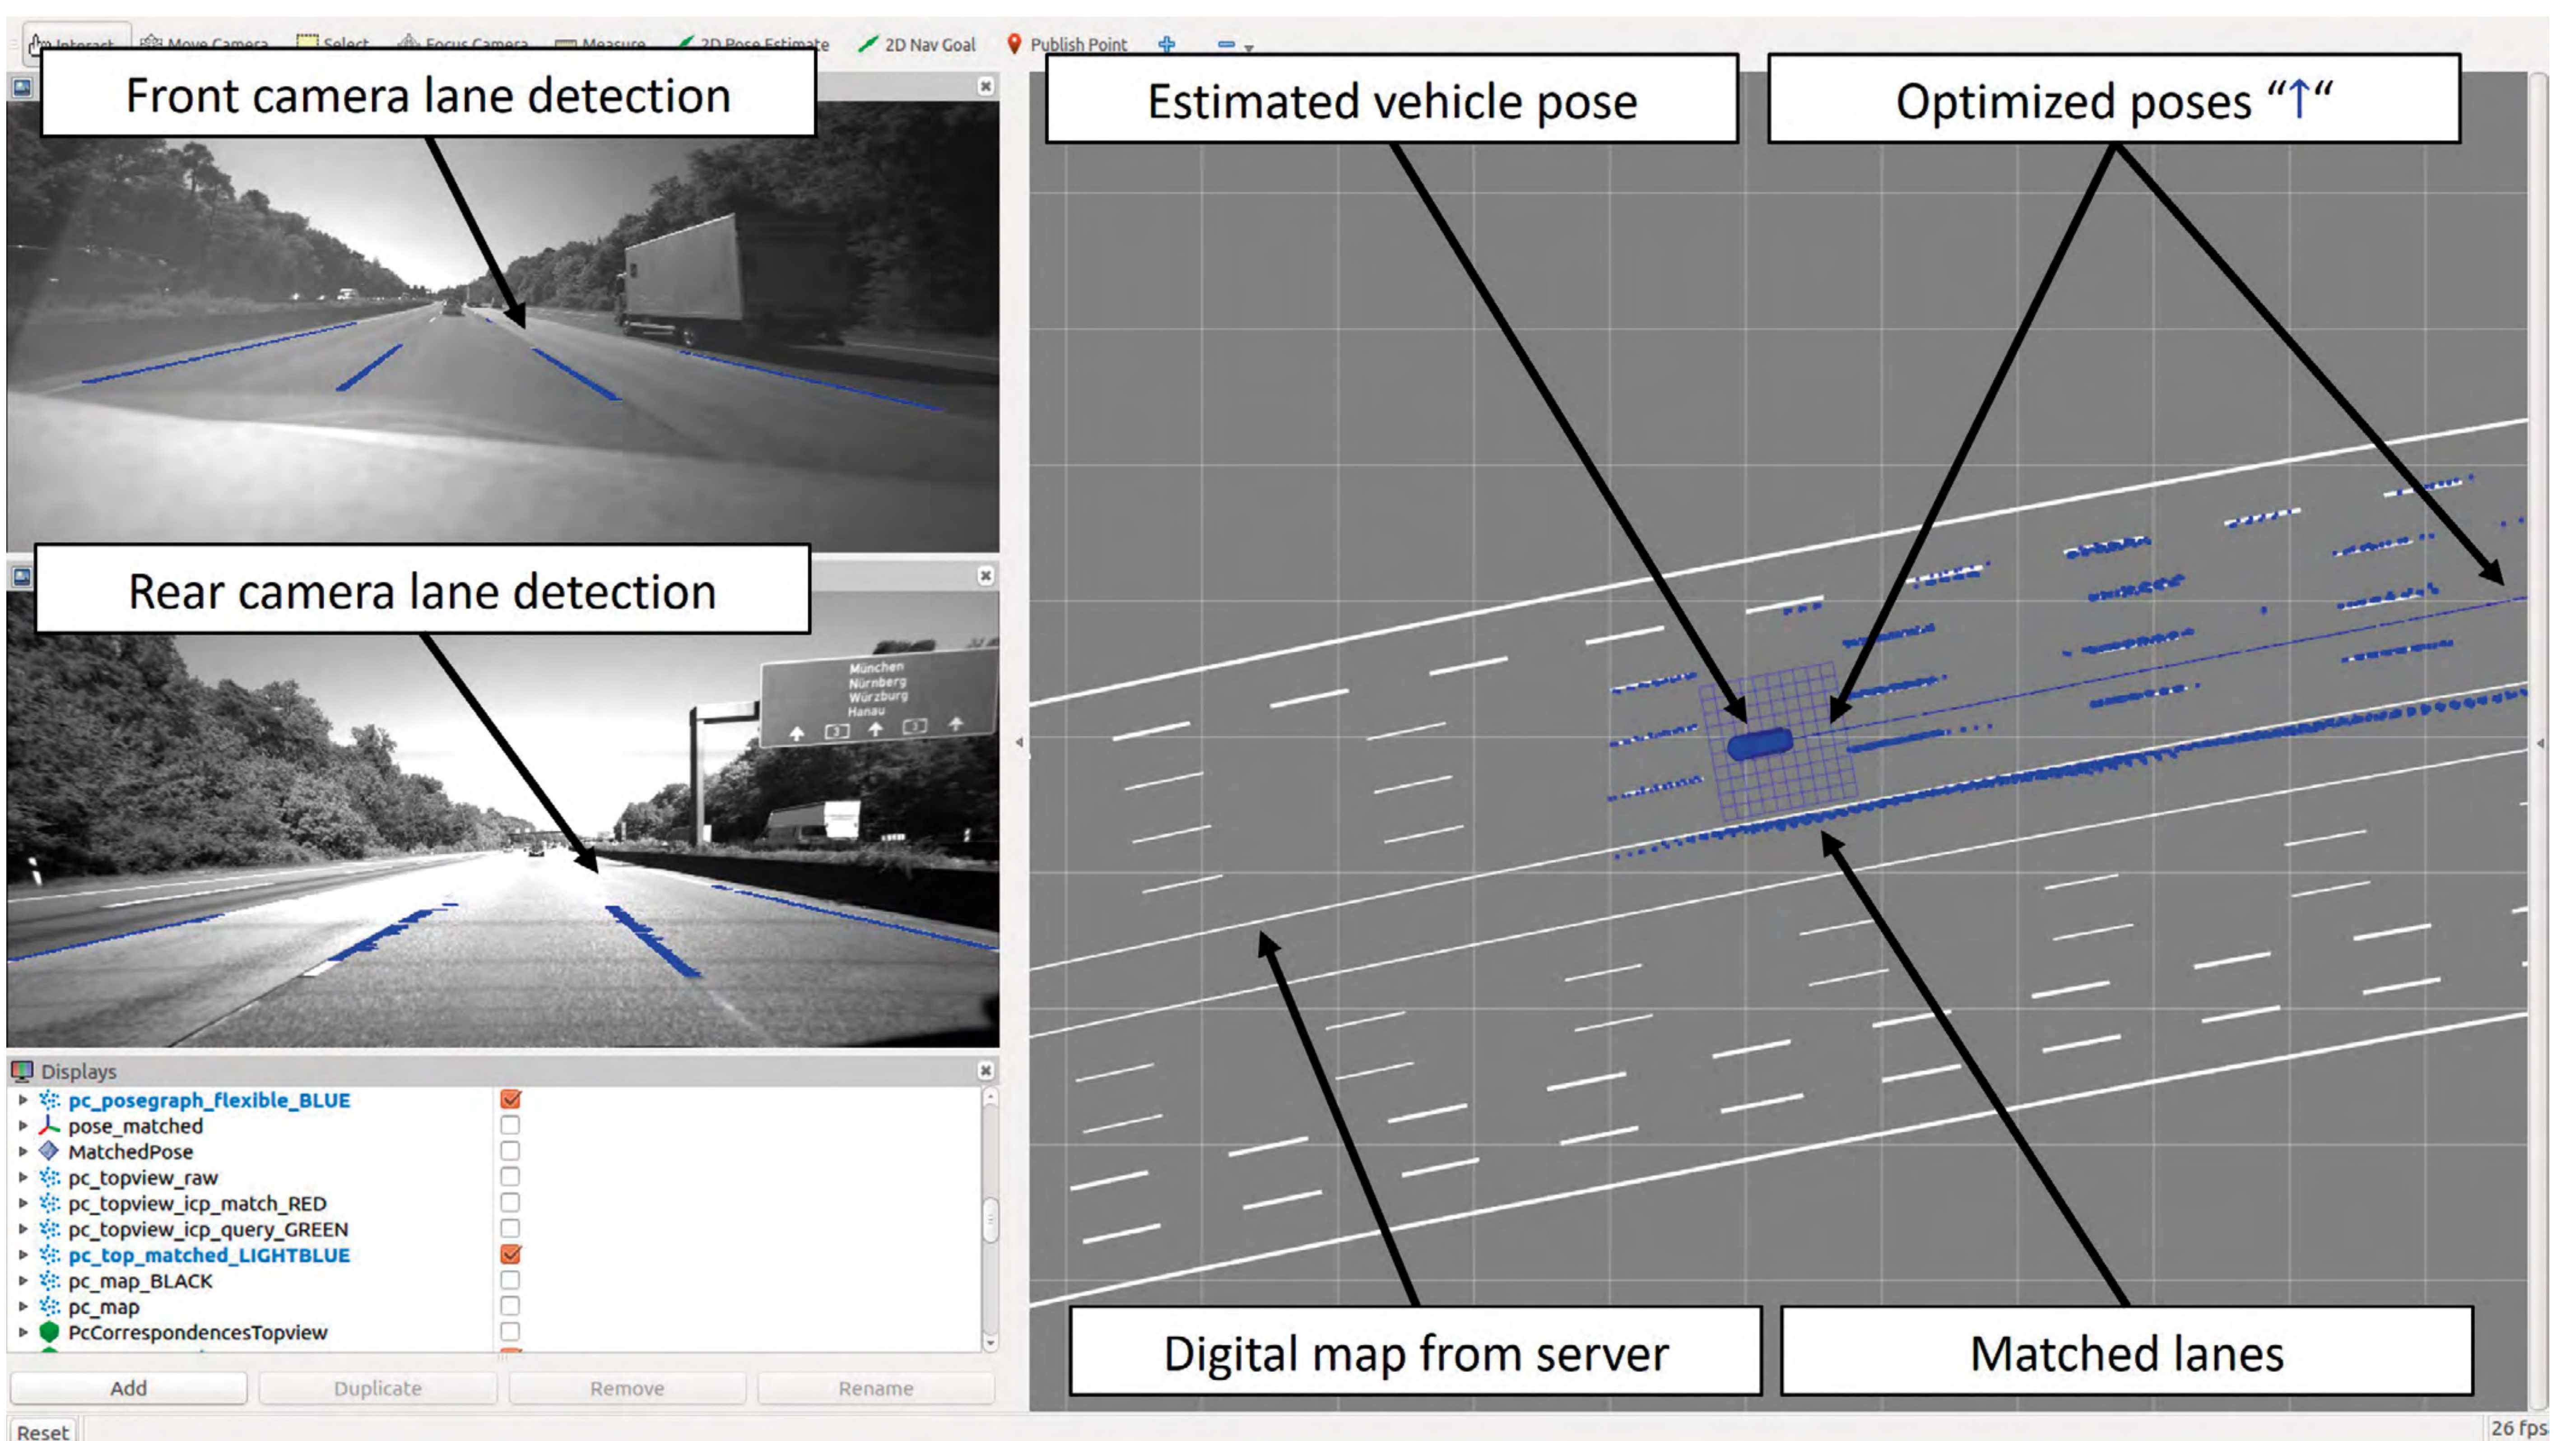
Interact | Move Camera | Select | Focus Camera | Measure | 2D Pose Estimate | 2D Nav Goal | Publish Point

Front camera lane detection

Rear camera lane detection

München
Nürnberg
Würzburg
Hanau

Estimated vehicle pose

Optimized poses "↑"

Digital map from server

Matched lanes

Displays

pc_posegraph_flexible_BLUE
pose_matched
MatchedPose
pc_topview_raw
pc_topview_icp_match_RED
pc_topview_icp_query_GREEN
pc_top_matched_LIGHTBLUE
pc_map_BLACK
pc_map
PcCorrespondencesTopview

Add | Duplicate | Remove | Rename

Reset

26 fps